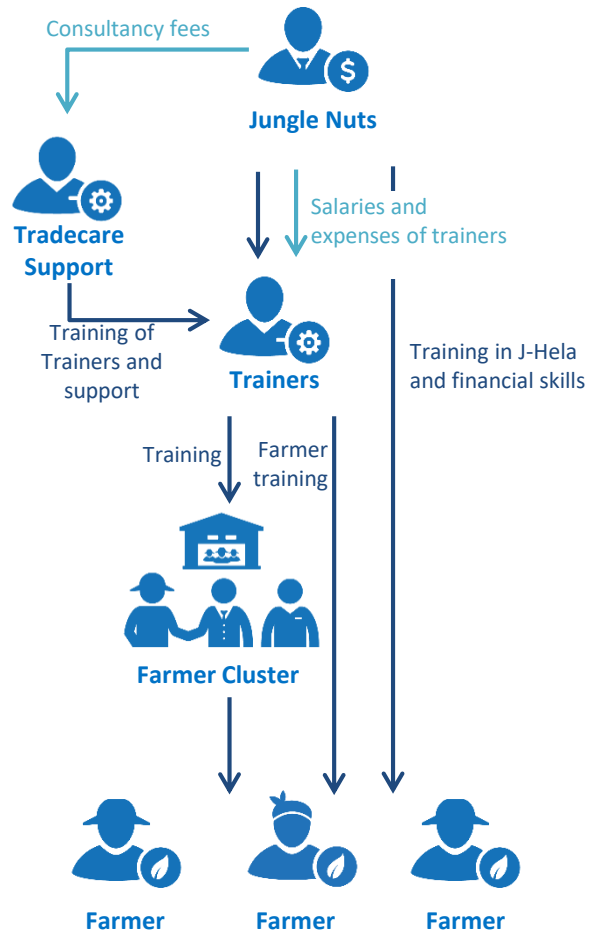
Consultancy fees

Jungle Nuts

Tradecare Support

Salaries and expenses of trainers

Training of Trainers and support

Trainers

Training in J-Hela and financial skills

Training

Farmer training

Farmer Cluster

Farmer

Farmer

Farmer